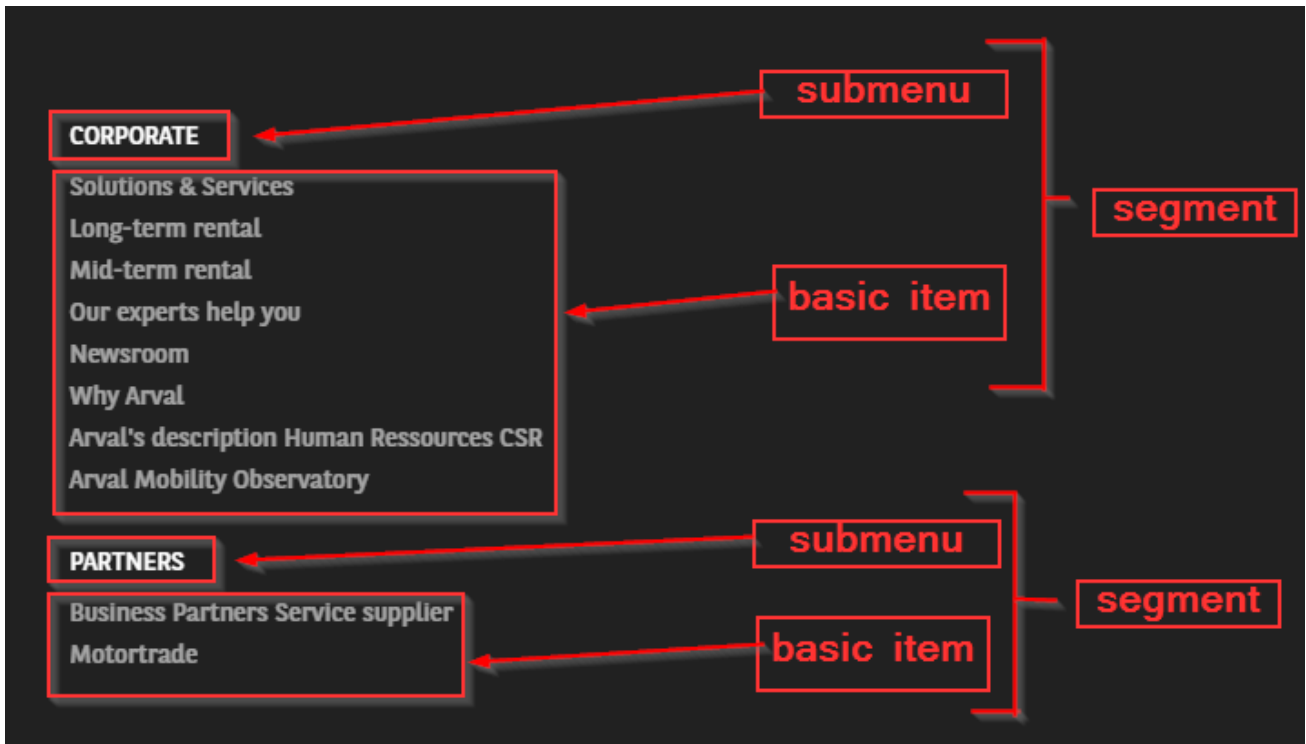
submenu

CORPORATE

segment

Solutions & Services
Long-term rental
Mid-term rental
Our experts help you
Newsroom
Why Arval
Arval's description Human Ressources CSR
Arval Mobility Observatory

basic item

submenu

PARTNERS

segment

Business Partners Service supplier
Motortrade

basic item